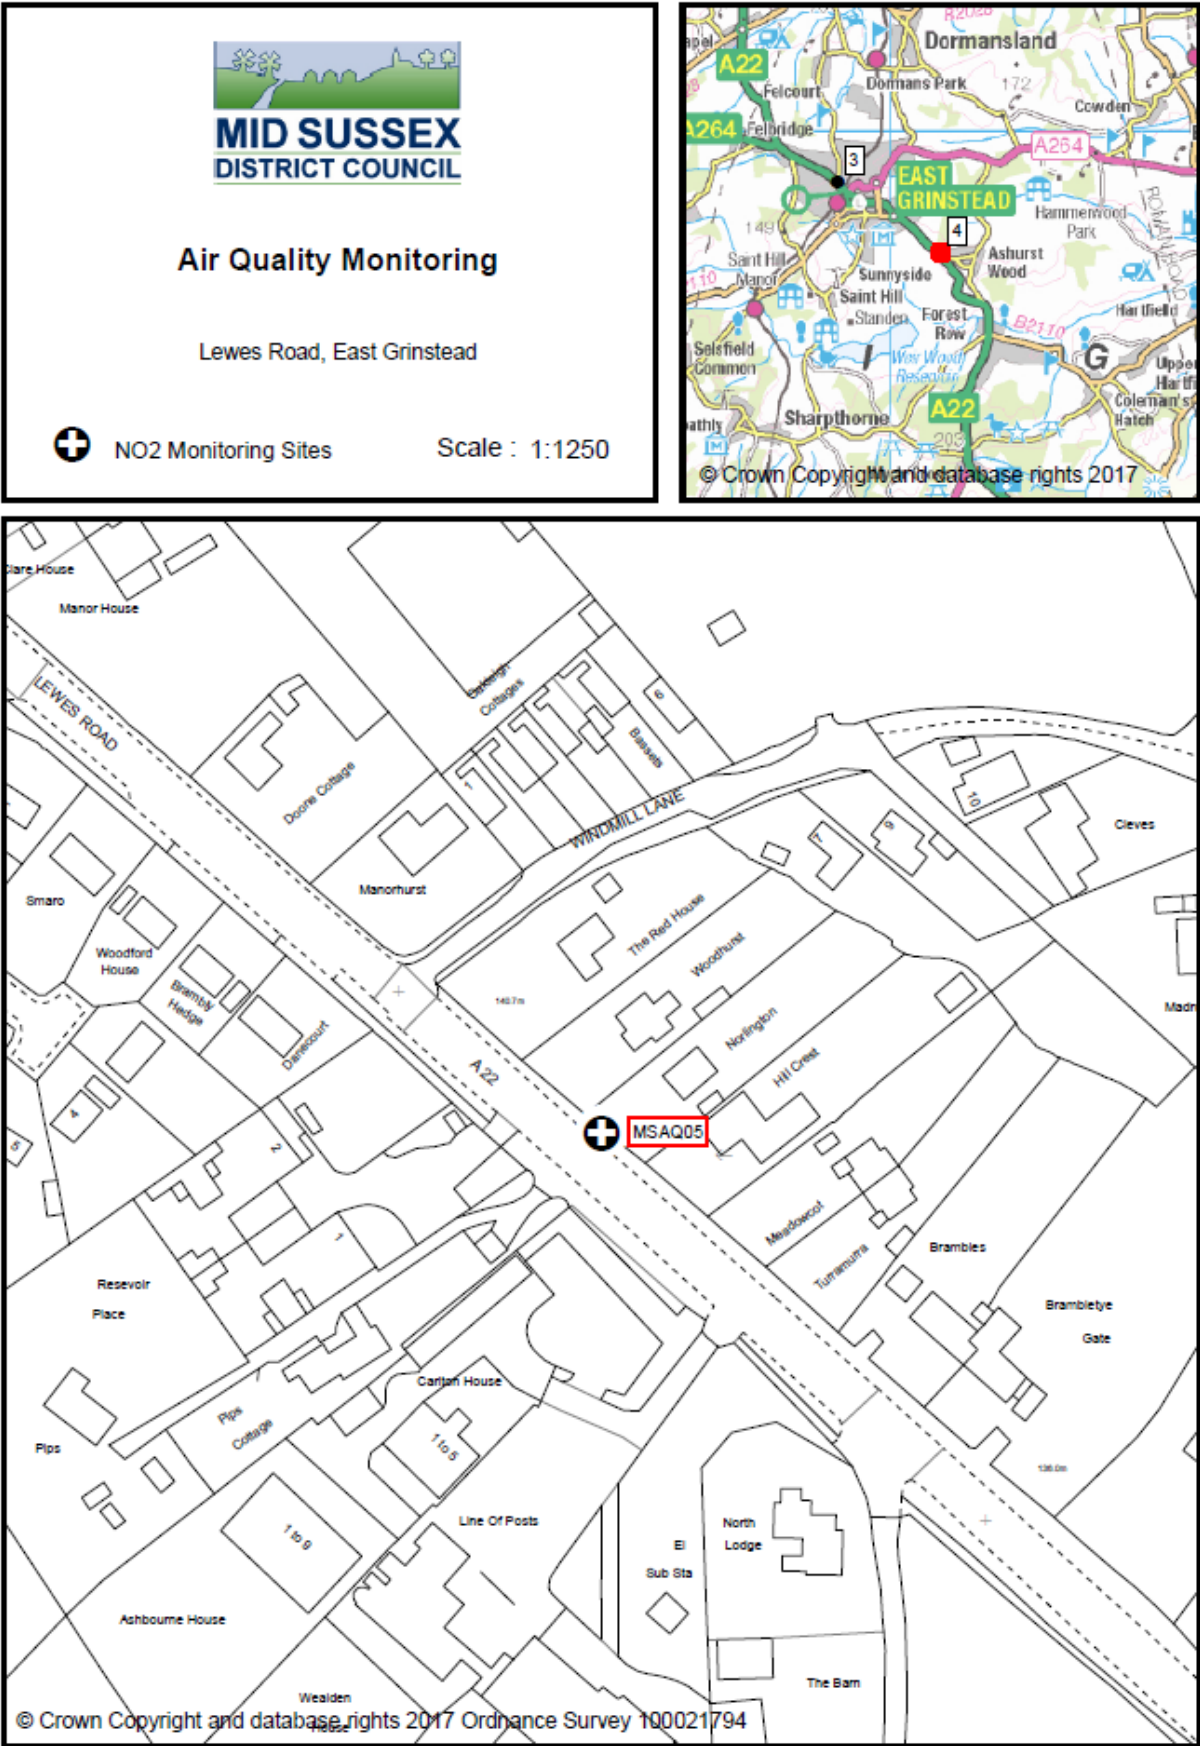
MID SUSSEX
DISTRICT COUNCIL

Air Quality Monitoring

Lewes Road, East Grinstead

NO2 Monitoring Sites

Scale : 1:1250

Dormansland
A22
Felcourt
Dormans Park
172
Cowden
A264
Felbridge
3
A264
EAST GRINSTEAD
149
4
Hammerwood Park
Saint Hill Manor
Sunnyside
Ashurst Wood
Saint Hill
Standen
Forest Row
Hartfield
B2110
Selsfield Common
Weir Wood Reservoir
Upper Hartfield
Coleman's Hatch
Sharpthorne
A22
203
© Crown Copyright and database rights 2017

Clare House
Manor House
LEWES ROAD
Doone Cottage
Cottages
6
Bassets
10
WINDMILL LANE
Cleves
9
7
Manorhurst
Smaro
The Red House
Woodford House
Woodhurst
Brambly Hedge
140.7m
Daneccourt
Norlington
Madr
A 22
Hill Crest
4
MSAQ05
5
2
1
Meadowcot
Brambles
Turramurra
Resevoir Place
Brambletye Gate
Pips Cottage
Carlton House
Pips
1 to 5
136.0m
1 to 9
Line Of Posts
El Sub Sta
North Lodge
Ashbourne House
The Barn
Wealden House
© Crown Copyright and database rights 2017 Ordnance Survey 100021794